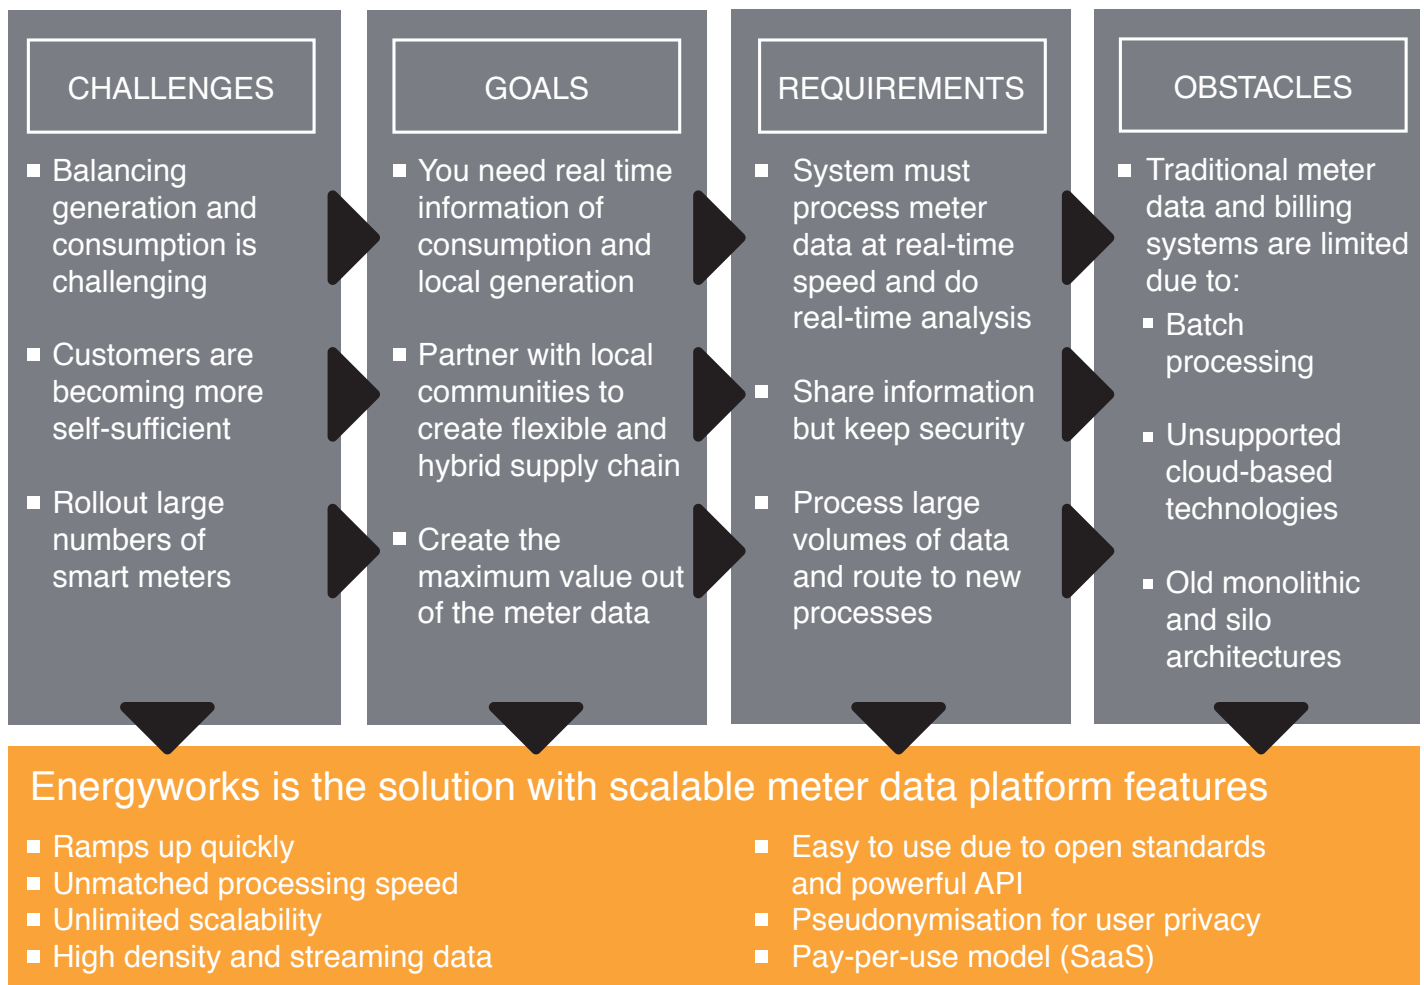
CHALLENGES

Balancing generation and consumption is challenging

Customers are becoming more self-sufficient

Rollout large numbers of smart meters

GOALS

You need real time information of consumption and local generation

Partner with local communities to create flexible and hybrid supply chain

Create the maximum value out of the meter data

REQUIREMENTS

System must process meter data at real-time speed and do real-time analysis

Share information but keep security

Process large volumes of data and route to new processes

OBSTACLES

Traditional meter data and billing systems are limited due to:

Batch processing

Unsupported cloud-based technologies

Old monolithic and silo architectures

Energyworks is the solution with scalable meter data platform features

Ramps up quickly
Unmatched processing speed
Unlimited scalability
High density and streaming data

Easy to use due to open standards and powerful API
Pseudonymisation for user privacy
Pay-per-use model (SaaS)